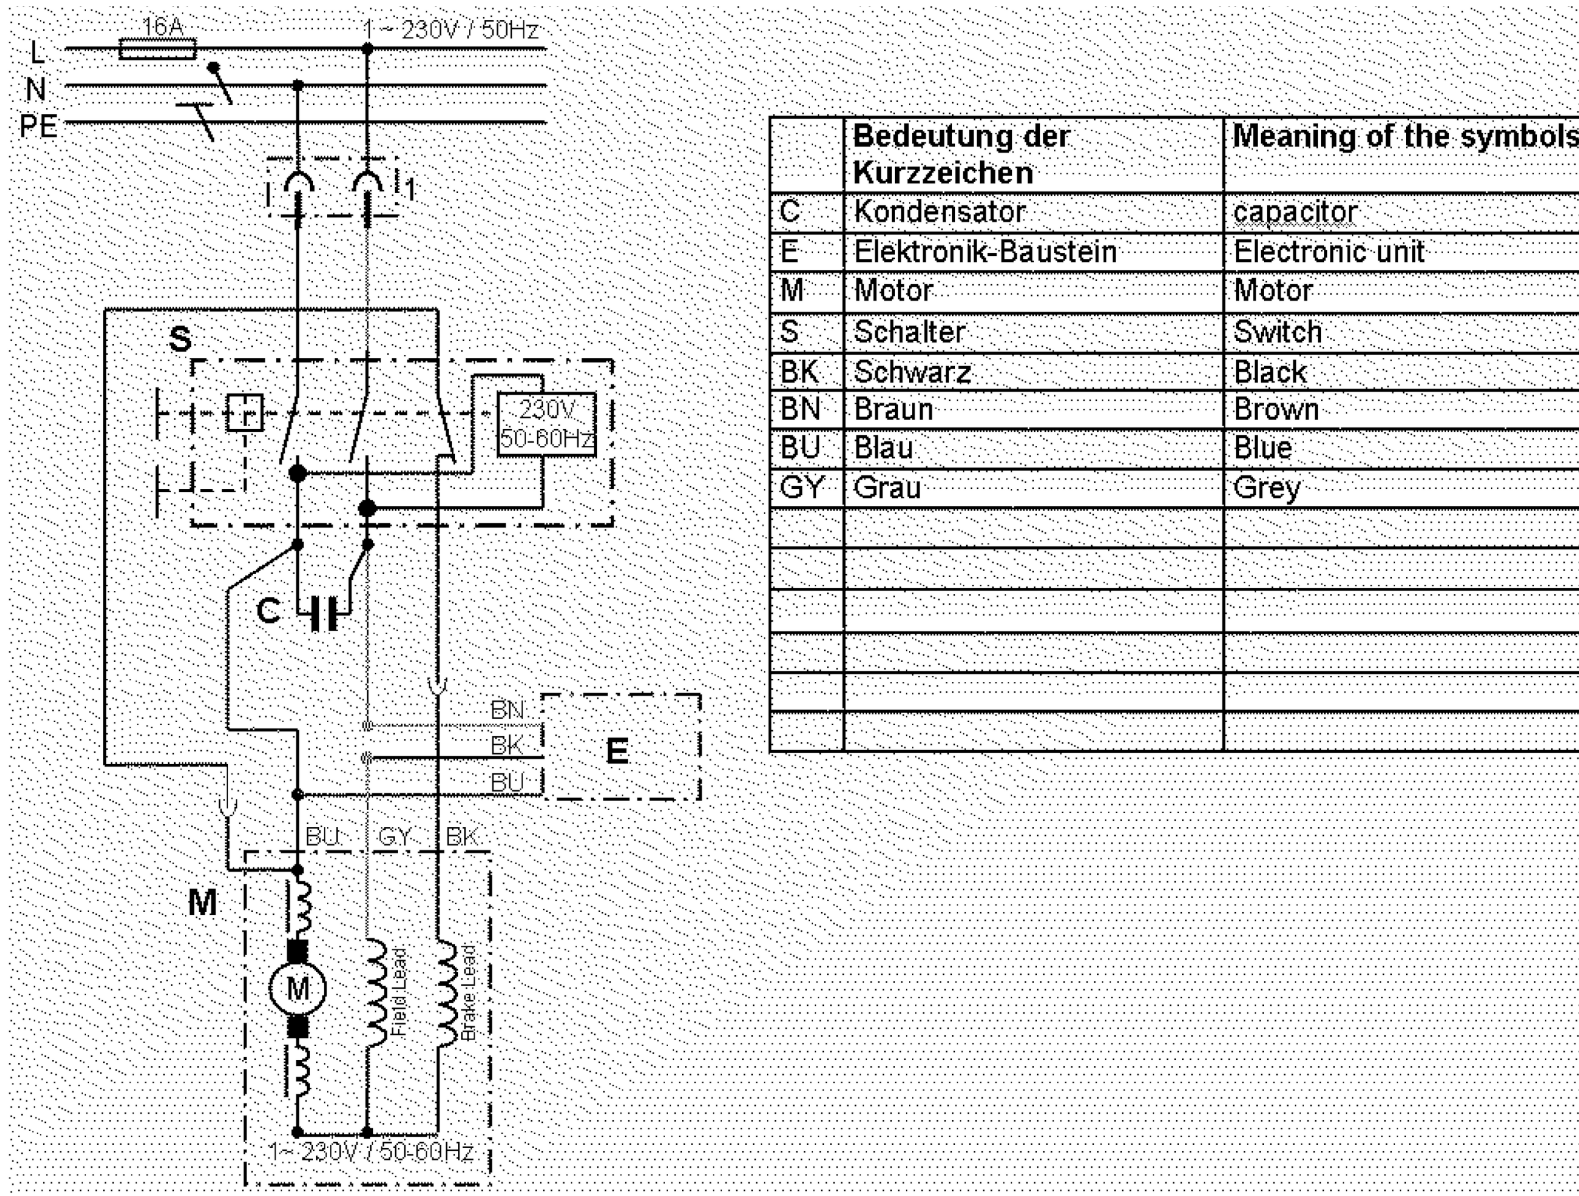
16A

1 ~ 230V / 50Hz

L

N

PE

1

S

230V
50-60Hz

C

BN

BK

BU

E

BU GY BK

M

M

Field Lead

Brake Lead

1~ 230V / 50-60Hz

| | Bedeutung der Kurzzeichen | Meaning of the symbols |
|---|---|---|
| C | Kondensator | capacitor |
| E | Elektronik-Baustein | Electronic unit |
| M | Motor | Motor |
| S | Schalter | Switch |
| BK | Schwarz | Black |
| BN | Braun | Brown |
| BU | Blau | Blue |
| GY | Grau | Grey |
| | | |
| | | |
| | | |
| | | |
| | | |
| | | |